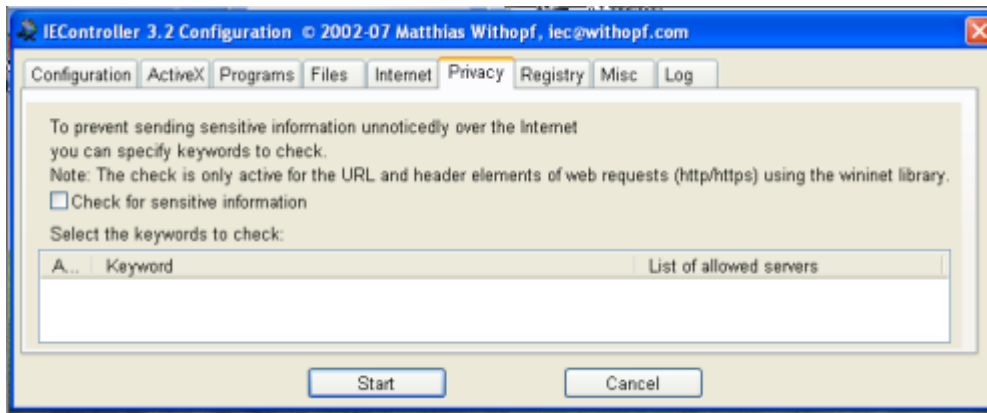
IEController 3.2 Configuration © 2002-07 Matthias Withopf, iec@withopf.com

Configuration ActiveX Programs Files Internet Privacy Registry Misc Log

To prevent sending sensitive information unnoticedly over the Internet you can specify keywords to check.
Note: The check is only active for the URL and header elements of web requests (http/https) using the wininet library.

Check for sensitive information

Select the keywords to check:

| A... | Keyword | List of allowed servers |
|---|---|---|

Start Cancel